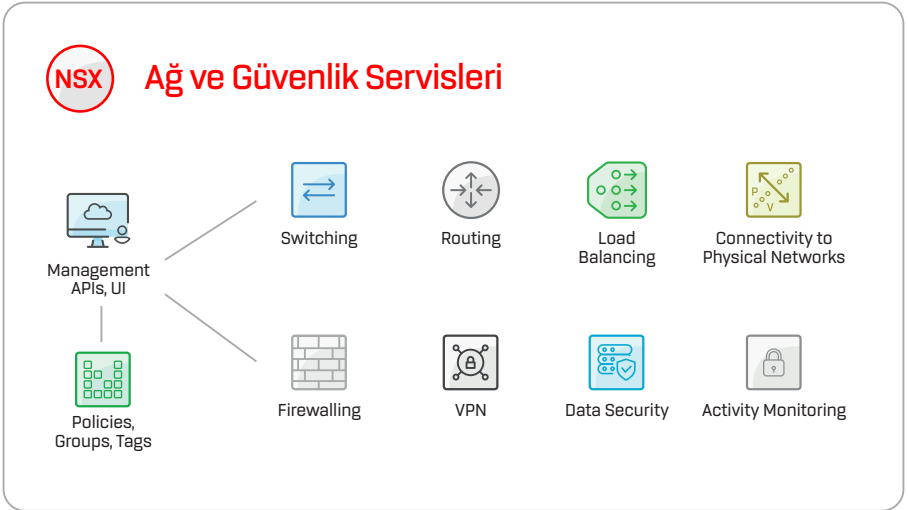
NSX Ağ ve Güvenlik Servisleri

Management APIs, UI

Policies, Groups, Tags

Switching

Routing

Load Balancing

P V

Connectivity to Physical Networks

Firewalling

VPN

Data Security

Activity Monitoring